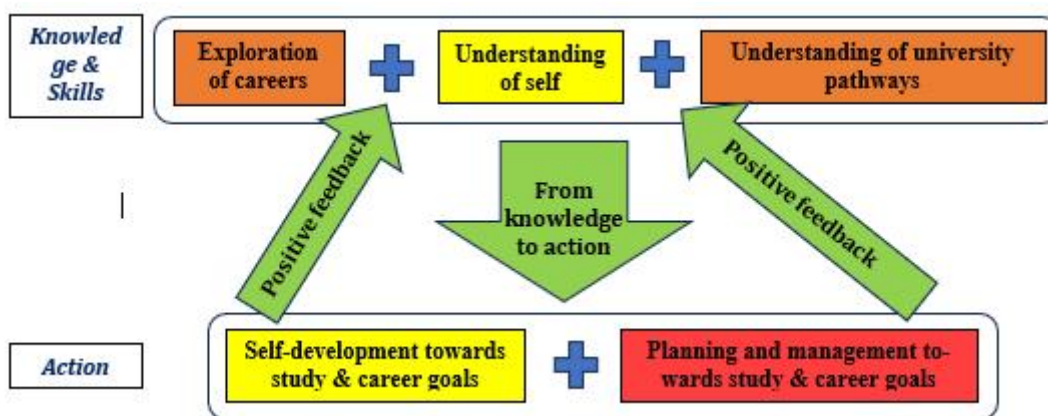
Knowledge & Skills

Exploration of careers

Understanding of self

Understanding of university pathways

Positive feedback

From knowledge to action

Positive feedback

Action

Self-development towards study & career goals

Planning and management towards study & career goals